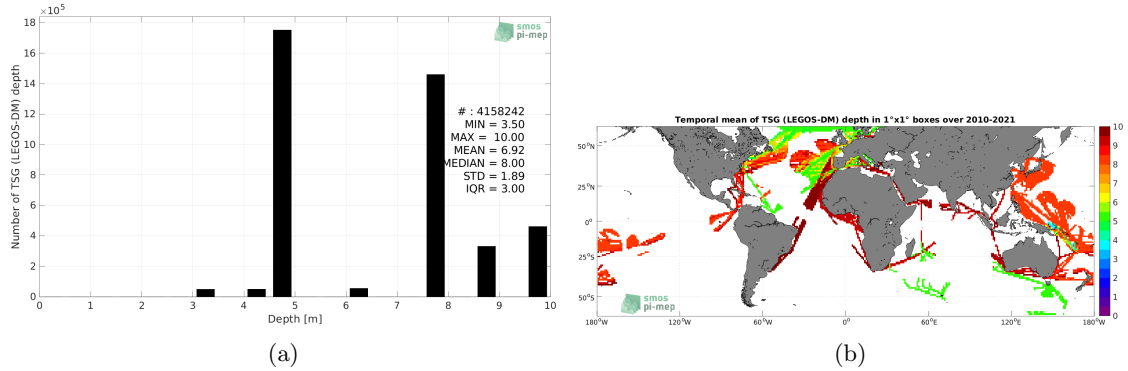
$\times 10^5$
18
16
14
12
10
8
6
4
2
0
Number of TSG (LEGOS-DM) depth
smos
pi-mep
# : 4158242
MIN = 3.50
MAX = 10.00
MEAN = 6.92
MEDIAN = 8.00
STD = 1.89
IQR = 3.00
0 1 2 3 4 5 6 7 8 9 10
Depth [m]
(a)

Temporal mean of TSG (LEGOS-DM) depth in 1°x1° boxes over 2010-2021
50°N
25°N
0°
25°S
50°S
180°W 120°W 60°W 0° 60°E 120°E 180°W
smos
pi-mep
10
9
8
7
6
5
4
3
2
1
0
(b)